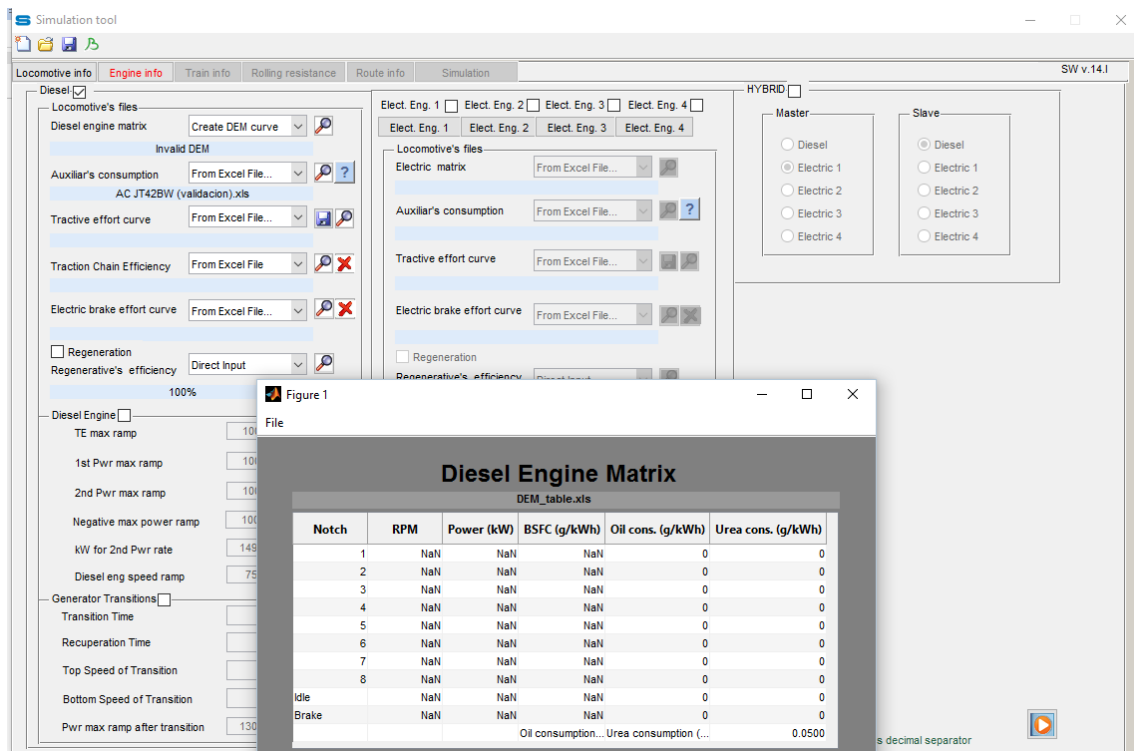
Simulation tool

Locomotive info | Engine info | Train info | Rolling resistance | Route info | Simulation

SW v.14.I

Diesel

Locomotive's files

Diesel engine matrix Create DEM curve

Invalid DEM

Auxiliar's consumption From Excel File...

AC JT42BW (validacion).xls

Tractive effort curve From Excel File...

Traction Chain Efficiency From Excel File

Electric brake effort curve From Excel File...

Regeneration

Regenerative's efficiency Direct Input

100%

Diesel Engine

TE max ramp 10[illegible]

1st Pwr max ramp 10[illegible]

2nd Pwr max ramp 10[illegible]

Negative max power ramp 10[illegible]

kW for 2nd Pwr rate 14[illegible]

Diesel eng speed ramp 75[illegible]

Generator Transitions

Transition Time

Recuperation Time

Top Speed of Transition

Bottom Speed of Transition

Pwr max ramp after transition 130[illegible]

Elect. Eng. 1 Elect. Eng. 2 Elect. Eng. 3 Elect. Eng. 4

Elect. Eng. 1 | Elect. Eng. 2 | Elect. Eng. 3 | Elect. Eng. 4

Locomotive's files

Electric matrix From Excel File...

Auxiliar's consumption From Excel File...

Tractive effort curve From Excel File...

Electric brake effort curve From Excel File...

Regeneration

Regenerative's efficiency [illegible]

HYBRID

Master

Diesel
Electric 1
Electric 2
Electric 3
Electric 4

Slave

Diesel
Electric 1
Electric 2
Electric 3
Electric 4

Figure 1

File

Diesel Engine Matrix

DEM_table.xls

| Notch | RPM | Power (kW) | BSFC (g/kWh) | Oil cons. (g/kWh) | Urea cons. (g/kWh) |
|---|---|---|---|---|---|
| 1 | NaN | NaN | NaN | 0 | 0 |
| 2 | NaN | NaN | NaN | 0 | 0 |
| 3 | NaN | NaN | NaN | 0 | 0 |
| 4 | NaN | NaN | NaN | 0 | 0 |
| 5 | NaN | NaN | NaN | 0 | 0 |
| 6 | NaN | NaN | NaN | 0 | 0 |
| 7 | NaN | NaN | NaN | 0 | 0 |
| 8 | NaN | NaN | NaN | 0 | 0 |
| Idle | NaN | NaN | NaN | 0 | 0 |
| Brake | NaN | NaN | NaN | 0 | 0 |
| | | | Oil consumption... | Urea consumption (... | 0.0500 |

s decimal separator